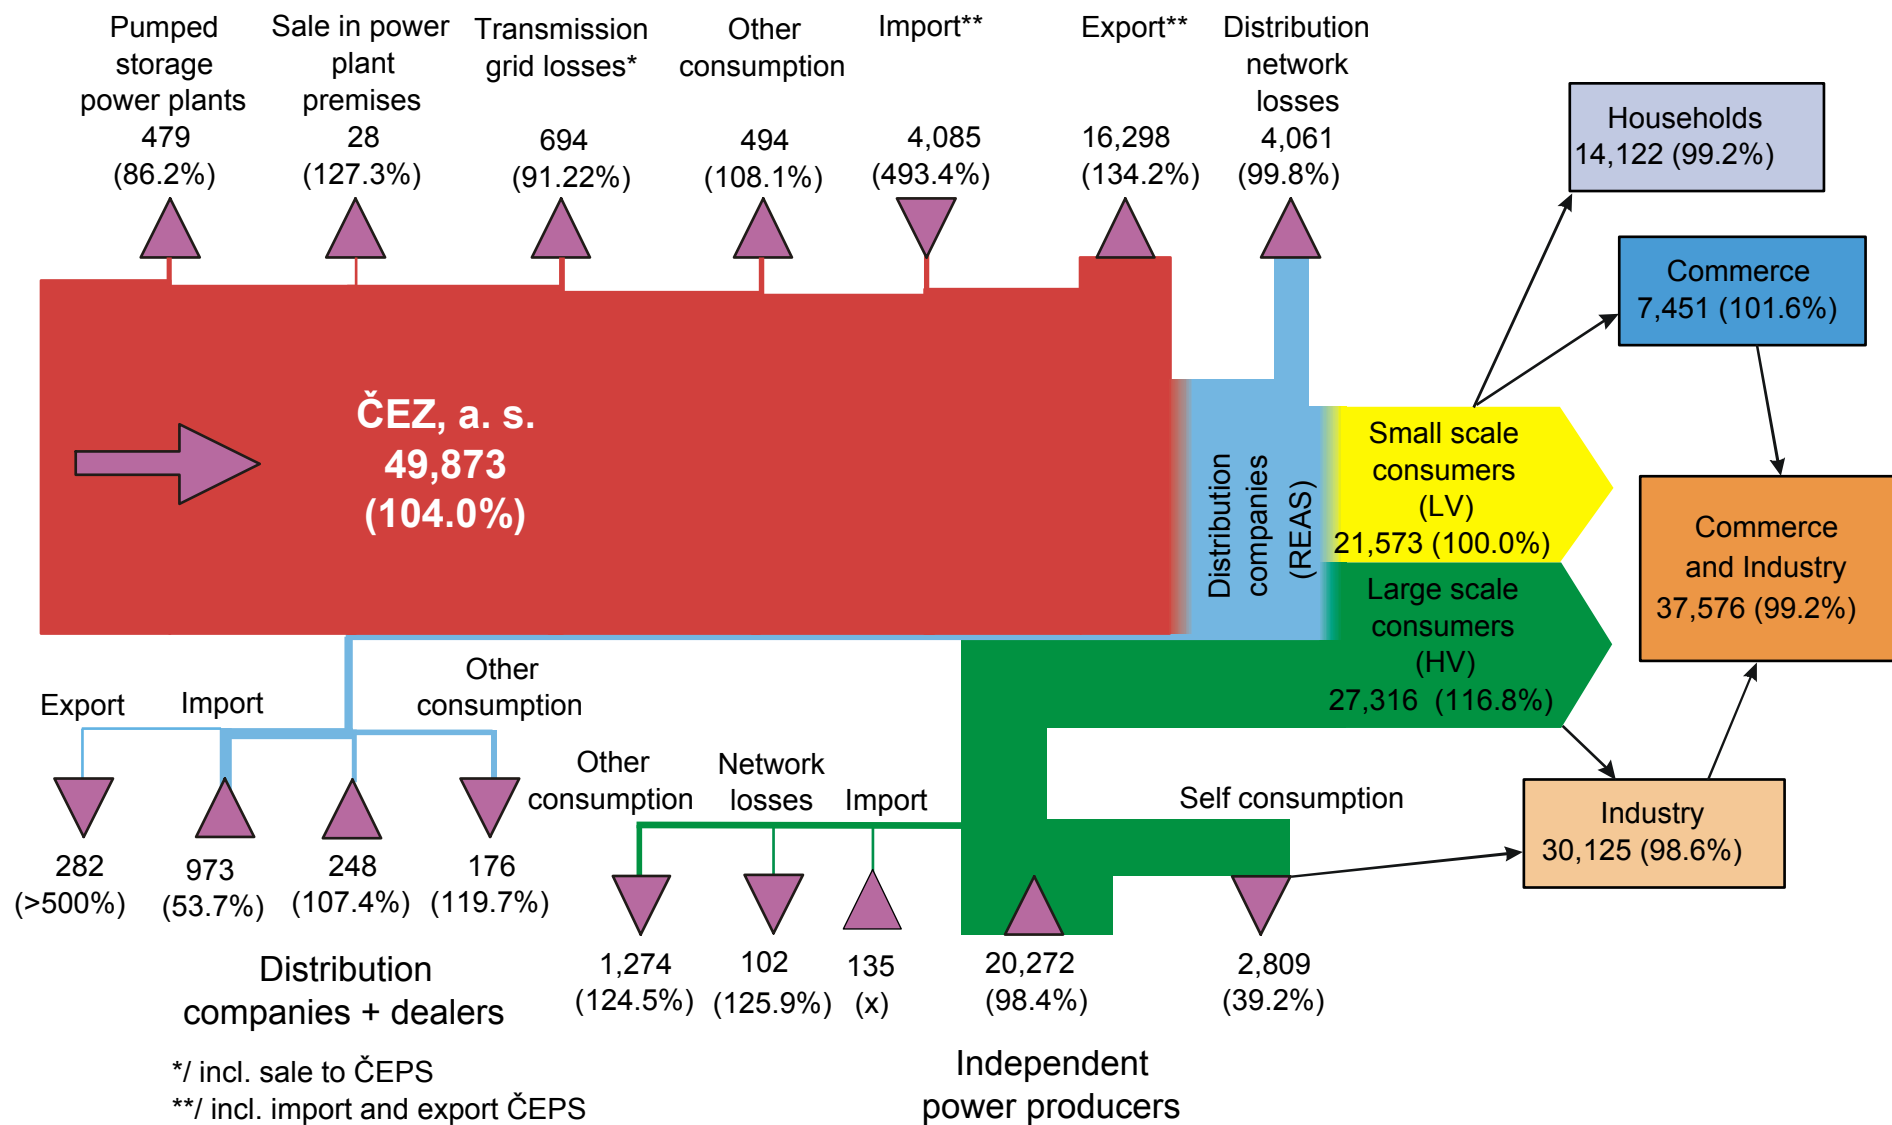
Pumped storage power plants 479 (86.2%)

Sale in power plant premises 28 (127.3%)

Transmission grid losses* 694 (91.22%)

Other consumption 494 (108.1%)

Import** 4,085 (493.4%)

Export** 16,298 (134.2%)

Distribution network losses 4,061 (99.8%)

Households 14,122 (99.2%)

Commerce 7,451 (101.6%)

ČEZ, a. s. 49,873 (104.0%)

Distribution companies (REAS)

Small scale consumers (LV) 21,573 (100.0%)

Large scale consumers (HV) 27,316 (116.8%)

Commerce and Industry 37,576 (99.2%)

Export

Import

Other consumption

282 (>500%)

973 (53.7%)

248 (107.4%)

176 (119.7%)

Distribution companies + dealers

Other consumption

Network losses

Import

1,274 (124.5%)

102 (125.9%)

135 (x)

Self consumption

20,272 (98.4%)

2,809 (39.2%)

Industry 30,125 (98.6%)

Independent power producers

*/ incl. sale to ČEPS
**/ incl. import and export ČEPS